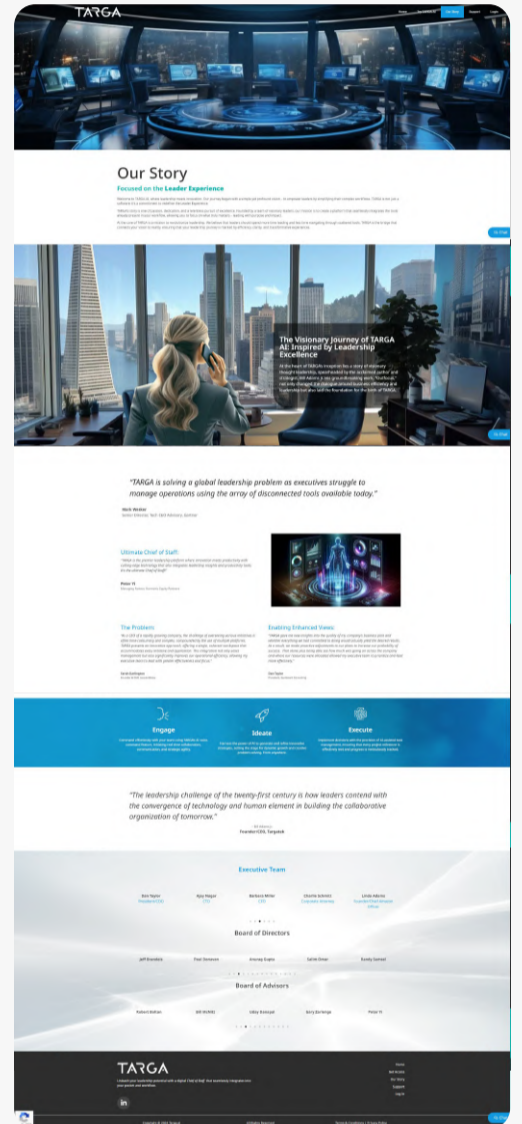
TARGA

Our Story

Focused on the Leader Experience

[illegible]

The Visionary Journey of TARGA AI: Inspired by Leadership Excellence

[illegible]

"TARGA is solving a global leadership problem as executives struggle to manage operations using the array of disconnected tools available today."

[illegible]

Ultimate Chief of Staff:

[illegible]

The Problem:

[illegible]

Enabling Enhanced Views:

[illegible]

Engage

Ideate

Execute

"The leadership challenge of the twenty-first century is how leaders contend with the convergence of technology and human element in building the collaborative organization of tomorrow."

Founder/CEO, Targatek

Executive Team

Board of Directors

Board of Advisors

TARGA

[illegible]